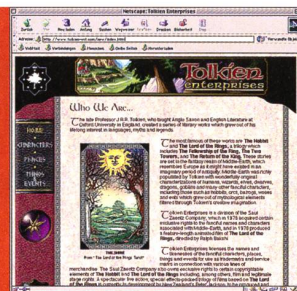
Netscape: Tolkien Enterprises

Zurück Vor Neu laden Anfang Suchen Wegweiser Grafiken Drucken Sicherheit Stop

Adresse: http://www.tolkien-enterprises.com/index.html

Tolkien Enterprises

Who We Are...

The late Professor J.R.R. Tolkien, who taught Anglo Saxon and English Literature at Oxford University in England, created a variety of literary works which grew out of his lifelong interest in languages, myths and legends.

The most famous of these works are The Hobbit and The Lord of the Rings, a trilogy which includes The Fellowship of the Ring, The Two Towers, and The Return of the King. These stories are set in the fantasy realm of Middle-earth, which is inhabited by creatures and beings that were evolved in an imaginary period of antiquity. Middle-earth was richly populated by Tolkien with wonderfully original characters such as hobbits, wizards, elves, dwarves, dragons, goblins and many other fanciful characters, including those such as trolls, orcs, balrogs, wraiths and ents which grew out of mythological elements filtered through Tolkien's creative imagination.

Tolkien Enterprises is a division of The Saul Zaentz Company, which in 1976 acquired certain exclusive rights for the world in names and characters associated with Middle-Earth, and in 1978 produced a feature-length animated film of The Lord of the Rings, directed by Ralph Bakshi.

Tolkien Enterprises licenses the names and likenesses of the fanciful characters, places, things and events for use as trademarks and service marks in connection with various lines of merchandise. The Saul Zaentz Company also owns exclusive rights to certain copyrightable elements of The Hobbit and The Lord of the Rings including, among others, films and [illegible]

HOME
CHARACTERS
PLACES
THINGS
EVENTS

THE SHIRE
From "The Lord of the Rings" Twilight

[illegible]